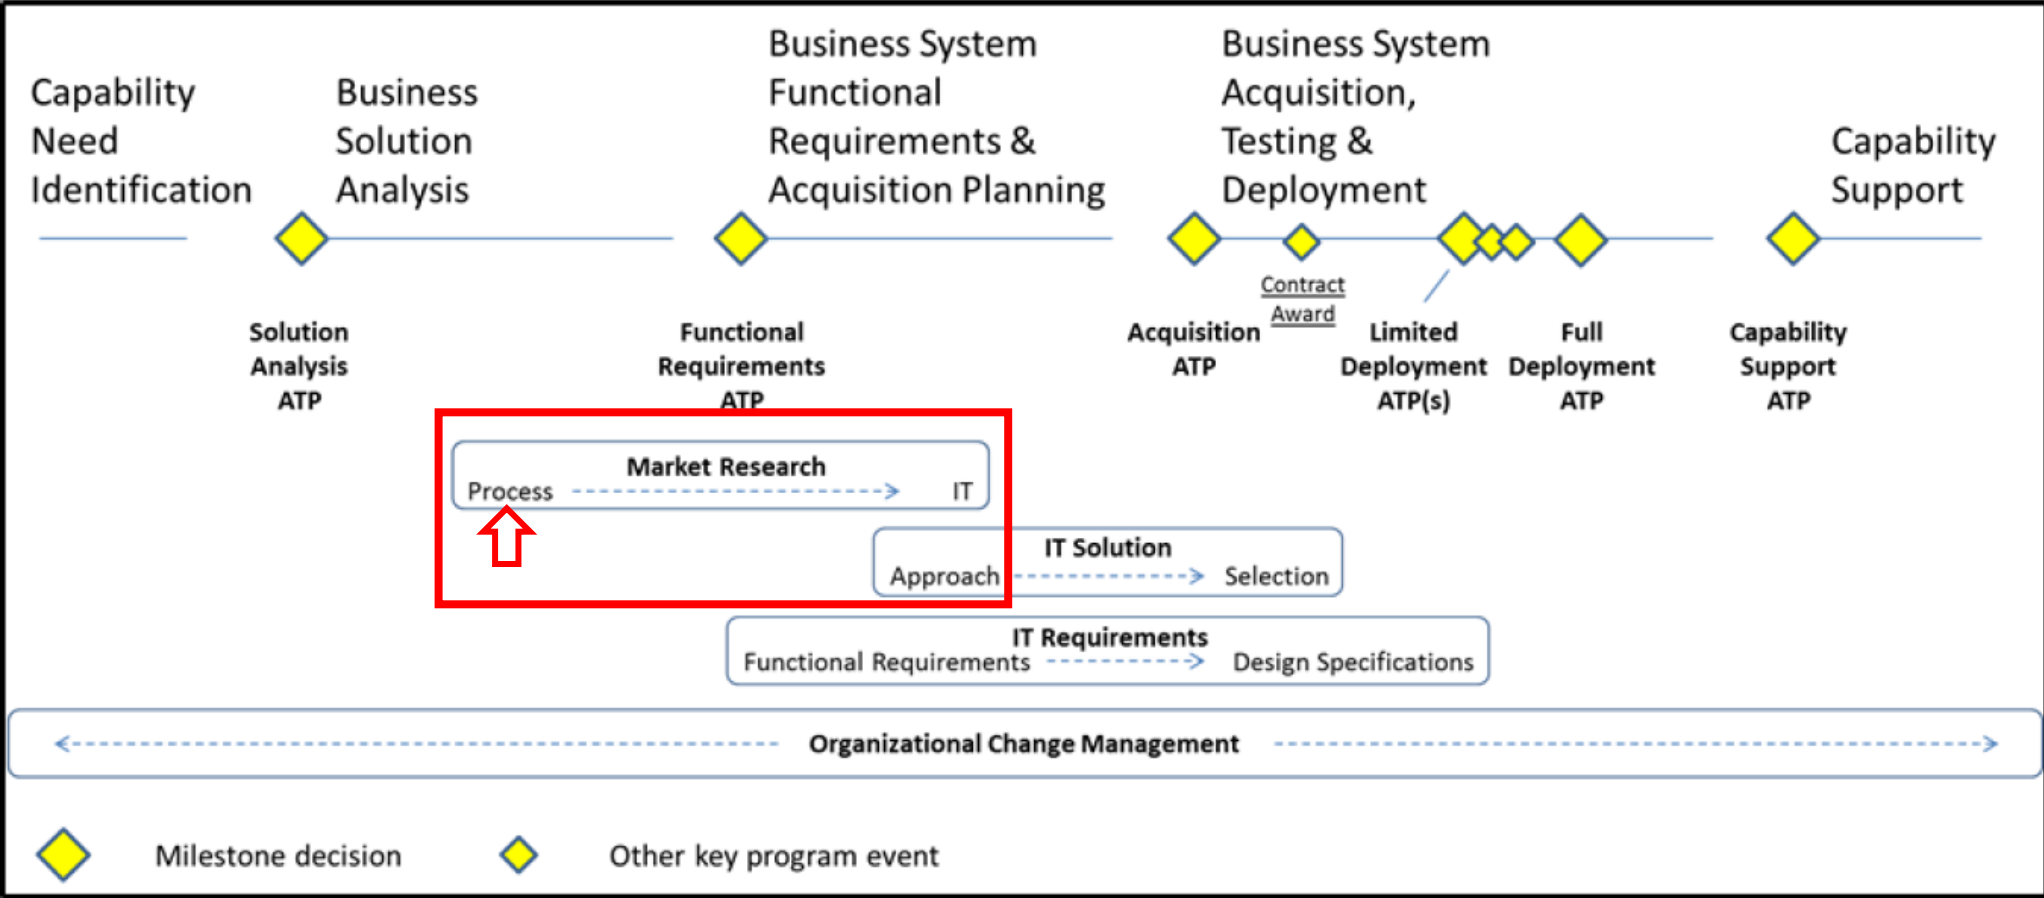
Capability Need Identification

Business Solution Analysis

Business System Functional Requirements & Acquisition Planning

Business System Acquisition, Testing & Deployment

Capability Support

Solution Analysis ATP

Functional Requirements ATP

Acquisition ATP

Contract Award

Limited Deployment ATP(s)

Full Deployment ATP

Capability Support ATP

Market Research
Process IT

IT Solution
Approach Selection

IT Requirements
Functional Requirements Design Specifications

Organizational Change Management

Milestone decision

Other key program event